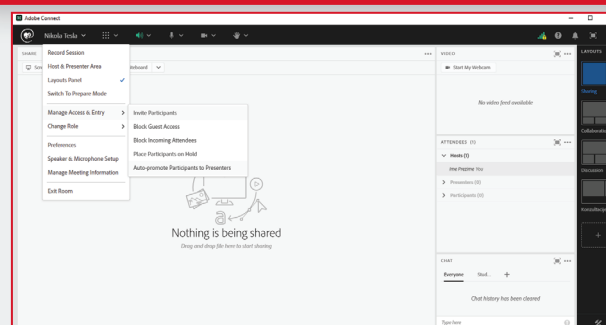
Adobe Connect

Nikola Tesla

SHARE

Record Session
Host & Presenter Area
Layouts Panel
Switch To Prepare Mode
Manage Access & Entry
Change Role
Preferences
Speaker & Microphone Setup
Manage Meeting Information
Exit Room

Invite Participants
Block Guest Access
Block Incoming Attendees
Place Participants on Hold
Auto-promote Participants to Presenters

Whiteboard

Nothing is being shared
Drag and drop file here to start sharing

VIDEO
Start My Webcam
No video feed available

ATTENDEES (1)
Hosts (1)
ime Prezime You
Presenters (0)
Participants (0)

CHAT
Everyone Stud...
Chat history has been cleared
Type here

LAYOUTS
Sharing
Collaboration
Discussion
Sample Layout